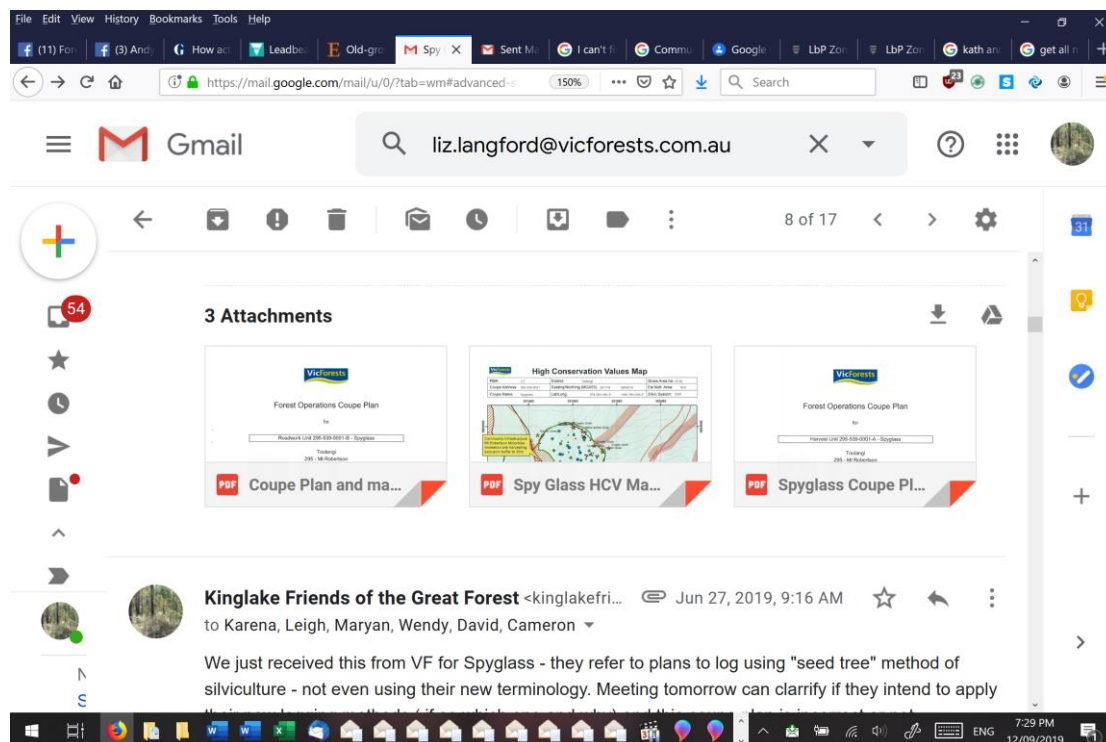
File Edit View History Bookmarks Tools Help

(11) For (3) Andy How act Leadbe Old-gro Spy Sent Ma I can't fi Commu Google LbP Zon LbP Zon kath and get all n

https://mail.google.com/mail/u/0/?tab=wm#advanced-s 150% Search

Gmail

liz.langford@vicforests.com.au

8 of 17

54

31

3 Attachments

VicForests
Forest Operations Coupe Plan
for
Roadwork Unit 295-538-0001-B - Spyglass
Toolangi
295 - Mt Robertson

High Conservation Values Map

VicForests
Forest Operations Coupe Plan
for
Harvest Unit 295-538-0001-A - Spyglass
Toolangi
295 - Mt Robertson

PDF Coupe Plan and ma...

PDF Spy Glass HCV Ma...

PDF Spyglass Coupe Pl...

Kinglake Friends of the Great Forest <kinglakefri... Jun 27, 2019, 9:16 AM
to Karena, Leigh, Maryan, Wendy, David, Cameron

We just received this from VF for Spyglass - they refer to plans to log using "seed tree" method of silviculture - not even using their new terminology. Meeting tomorrow can clarrify if they intend to apply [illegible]

N
S

ENG 7:29 PM 12/09/2019